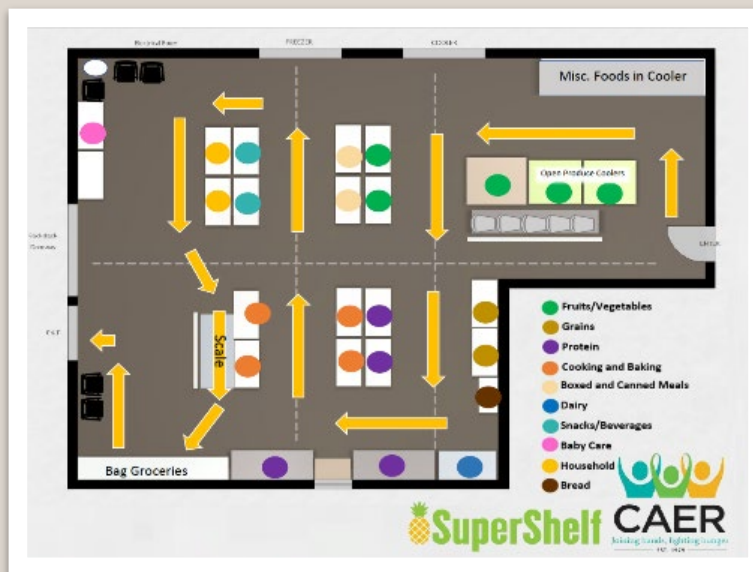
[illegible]

FREEZER

COOLER

Misc. Foods in Cooler

Open Produce Coolers

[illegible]

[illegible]

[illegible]

Scale

Bag Groceries

Fruits/Vegetables
Grains
Protein
Cooking and Baking
Boxed and Canned Meals
Dairy
Snacks/Beverages
Baby Care
Household
Bread

SuperShelf

CAER
Joining hands, fighting hunger
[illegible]